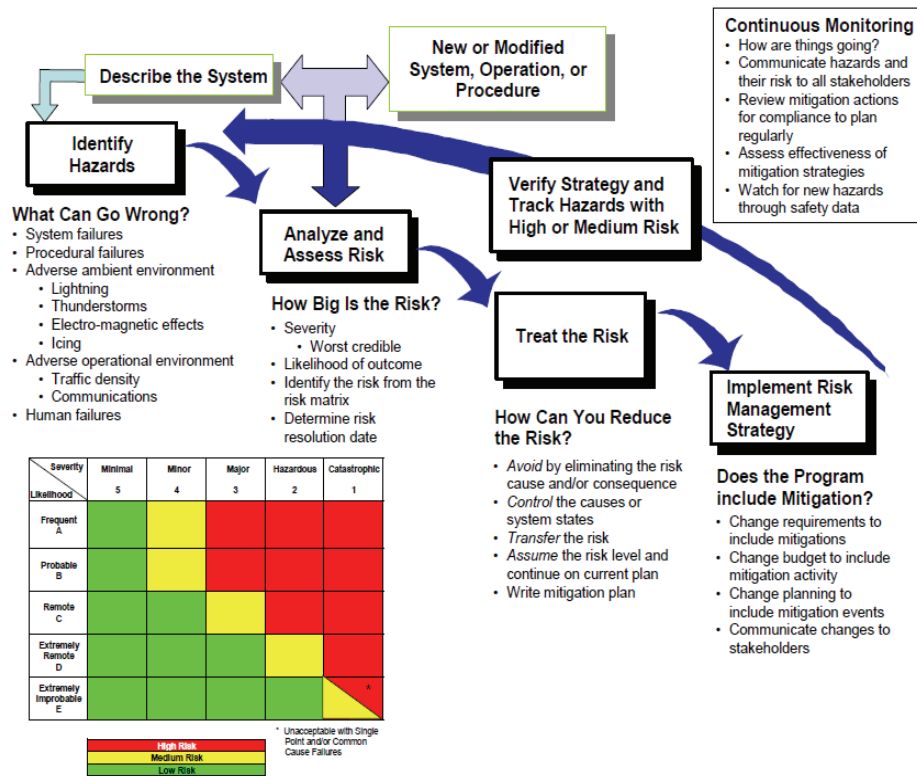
Continuous Monitoring
- How are things going?
- Communicate hazards and their risk to all stakeholders
- Review mitigation actions for compliance to plan regularly
- Assess effectiveness of mitigation strategies
- Watch for new hazards through safety data

Describe the System

New or Modified System, Operation, or Procedure

Identify Hazards

What Can Go Wrong?
- System failures
- Procedural failures
- Adverse ambient environment
  - Lightning
  - Thunderstorms
  - Electro-magnetic effects
  - Icing
- Adverse operational environment
  - Traffic density
  - Communications
- Human failures

Analyze and Assess Risk

How Big Is the Risk?
- Severity
  - Worst credible
- Likelihood of outcome
- Identify the risk from the risk matrix
- Determine risk resolution date

Verify Strategy and Track Hazards with High or Medium Risk

Treat the Risk

How Can You Reduce the Risk?
- *Avoid* by eliminating the risk cause and/or consequence
- *Control* the causes or system states
- *Transfer* the risk
- *Assume* the risk level and continue on current plan
- Write mitigation plan

Implement Risk Management Strategy

Does the Program include Mitigation?
- Change requirements to include mitigations
- Change budget to include mitigation activity
- Change planning to include mitigation events
- Communicate changes to stakeholders

| Severity / Likelihood | Minimal 5 | Minor 4 | Major 3 | Hazardous 2 | Catastrophic 1 |
|---|---|---|---|---|---|
| Frequent A | | | | | |
| Probable B | | | | | |
| Remote C | | | | | |
| Extremely Remote D | | | | | |
| Extremely Improbable E | | | | | * |

High Risk
Medium Risk
Low Risk

* Unacceptable with Single Point and/or Common Cause Failures